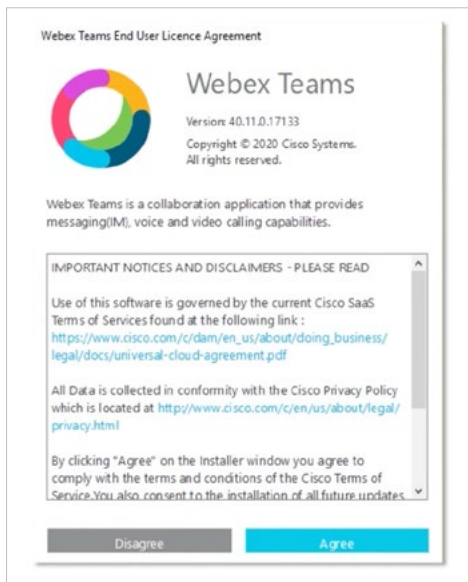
Webex Teams End User Licence Agreement

Webex Teams

Version: 40.11.0.17133

Copyright © 2020 Cisco Systems. All rights reserved.

Webex Teams is a collaboration application that provides messaging(IM), voice and video calling capabilities.

IMPORTANT NOTICES AND DISCLAIMERS - PLEASE READ

Use of this software is governed by the current Cisco SaaS Terms of Services found at the following link : https://www.cisco.com/c/dam/en_us/about/doing_business/legal/docs/universal-cloud-agreement.pdf

All Data is collected in conformity with the Cisco Privacy Policy which is located at http://www.cisco.com/c/en/us/about/legal/privacy.html

By clicking "Agree" on the Installer window you agree to comply with the terms and conditions of the Cisco Terms of Service.You also consent to the installation of all future updates

Disagree

Agree